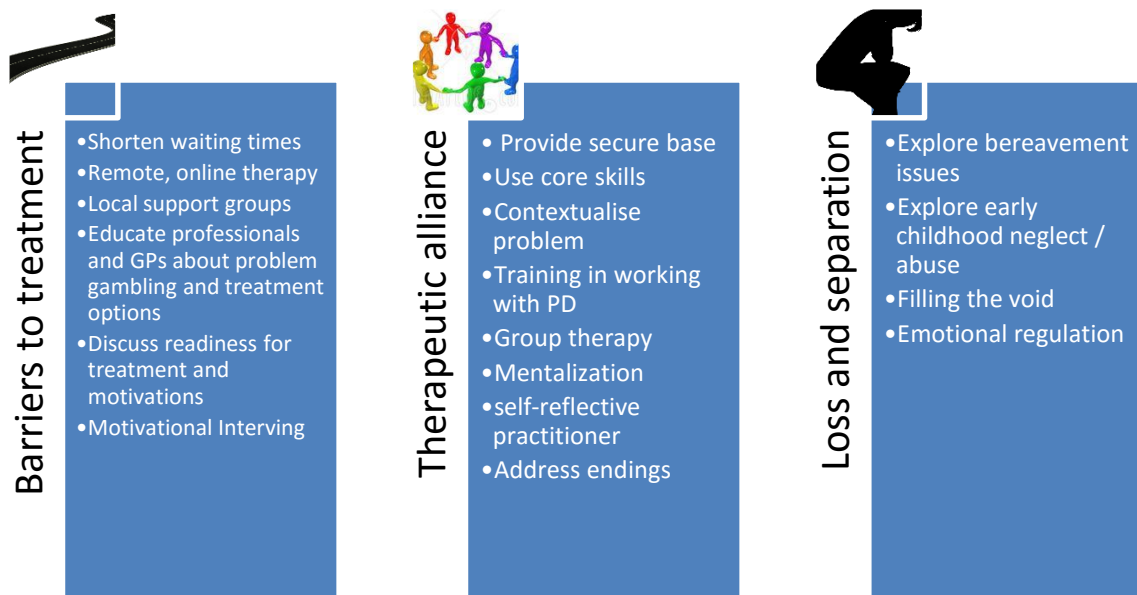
Barriers to treatment

•Shorten waiting times
•Remote, online therapy
•Local support groups
•Educate professionals and GPs about problem gambling and treatment options
•Discuss readiness for treatment and motivations
•Motivational Interving

Therapeutic alliance

• Provide secure base
•Use core skills
•Contextualise problem
•Training in working with PD
•Group therapy
•Mentalization
•self-reflective practitioner
•Address endings

Loss and separation

•Explore bereavement issues
•Explore early childhood neglect / abuse
•Filling the void
•Emotional regulation